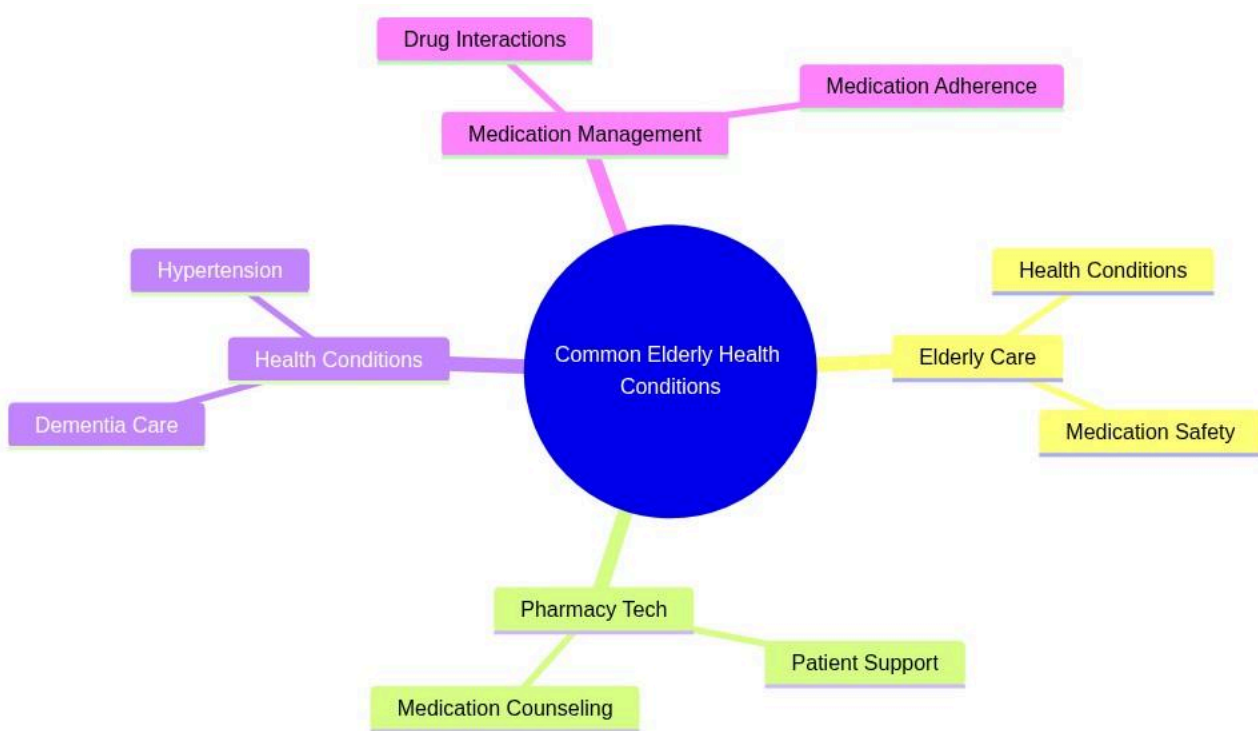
Drug Interactions

Medication Adherence

Medication Management

Hypertension

Health Conditions

Dementia Care

Common Elderly Health Conditions

Health Conditions

Elderly Care

Medication Safety

Pharmacy Tech

Patient Support

Medication Counseling